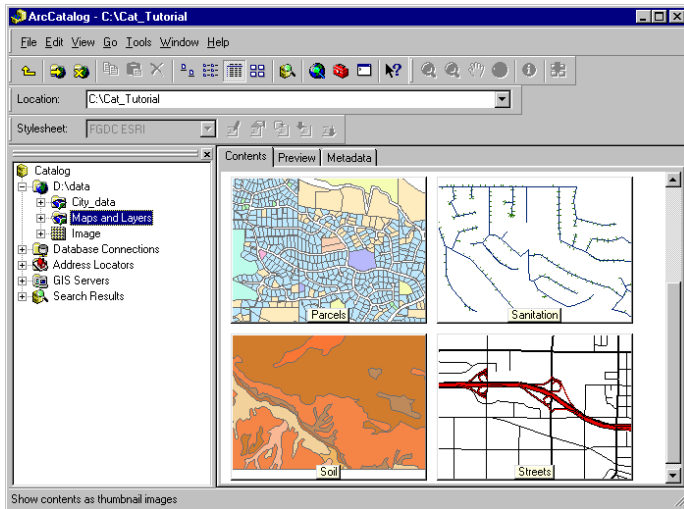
ArcCatalog - C:\Cat_Tutorial

File Edit View Go Tools Window Help

Location: C:\Cat_Tutorial

Stylesheet: FGDC ESRI

Catalog
D:\data
City_data
Maps and Layers
Image
Database Connections
Address Locators
GIS Servers
Search Results

Contents | Preview | Metadata

Parcels
Sanitation
Soil
Streets

Show contents as thumbnail images